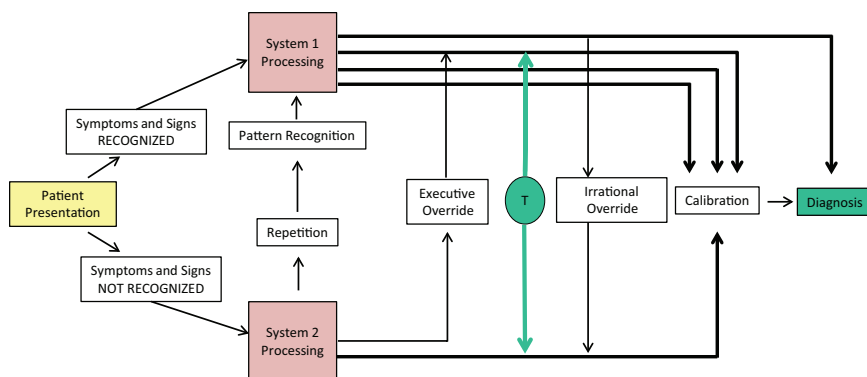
System 1 Processing

Symptoms and Signs RECOGNIZED

Pattern Recognition

Patient Presentation

Repetition

Executive Override

T

Irrational Override

Calibration

Diagnosis

Symptoms and Signs NOT RECOGNIZED

System 2 Processing